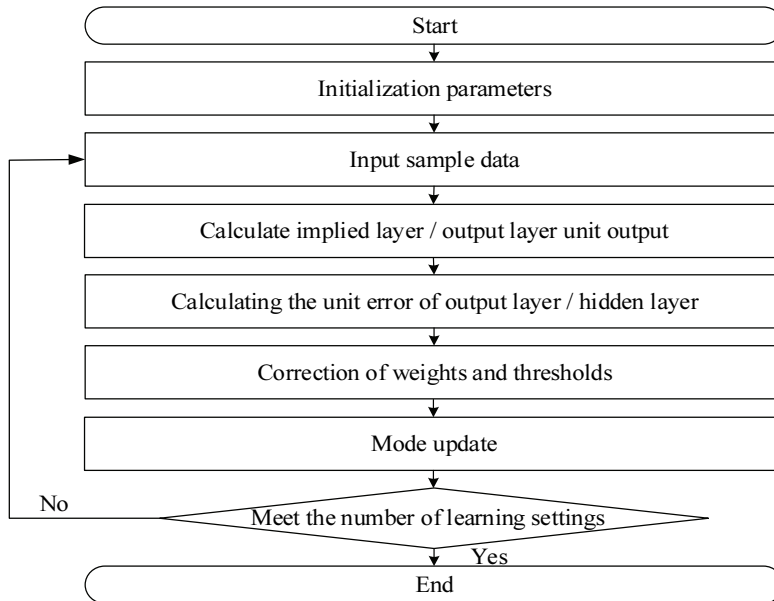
Start

Initialization parameters

Input sample data

Calculate implied layer / output layer unit output

Calculating the unit error of output layer / hidden layer

Correction of weights and thresholds

Mode update

No

Meet the number of learning settings

Yes

End